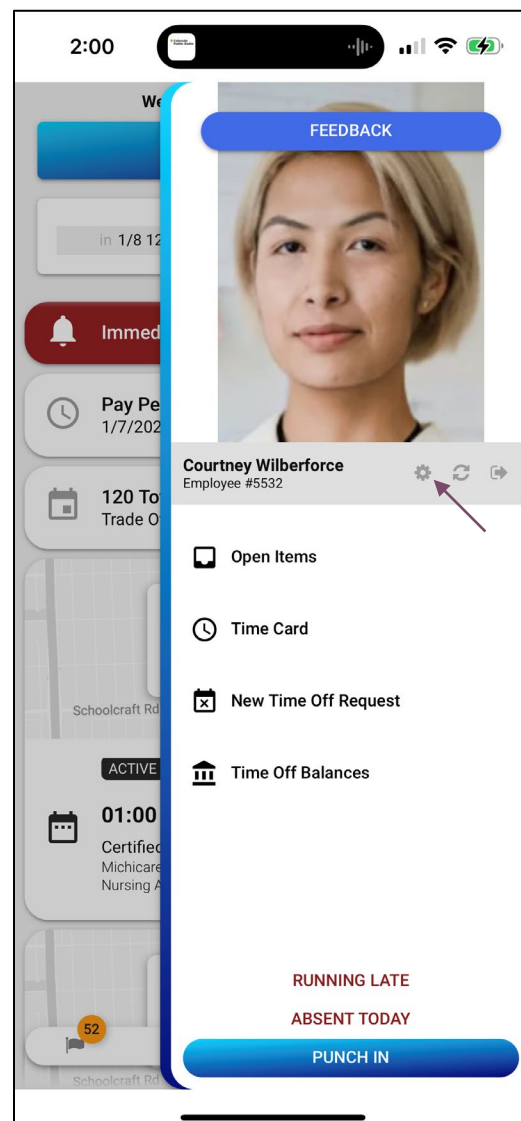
2:00

We

in 1/8 12

Immed

Pay Pe
1/7/202

120 To
Trade O

Schoolcraft Rd

ACTIVE

01:00
Certified
Michicare
Nursing A

52

Schoolcraft Rd

FEEDBACK

Courtney Wilberforce
Employee #5532

Open Items

Time Card

New Time Off Request

Time Off Balances

RUNNING LATE

ABSENT TODAY

PUNCH IN